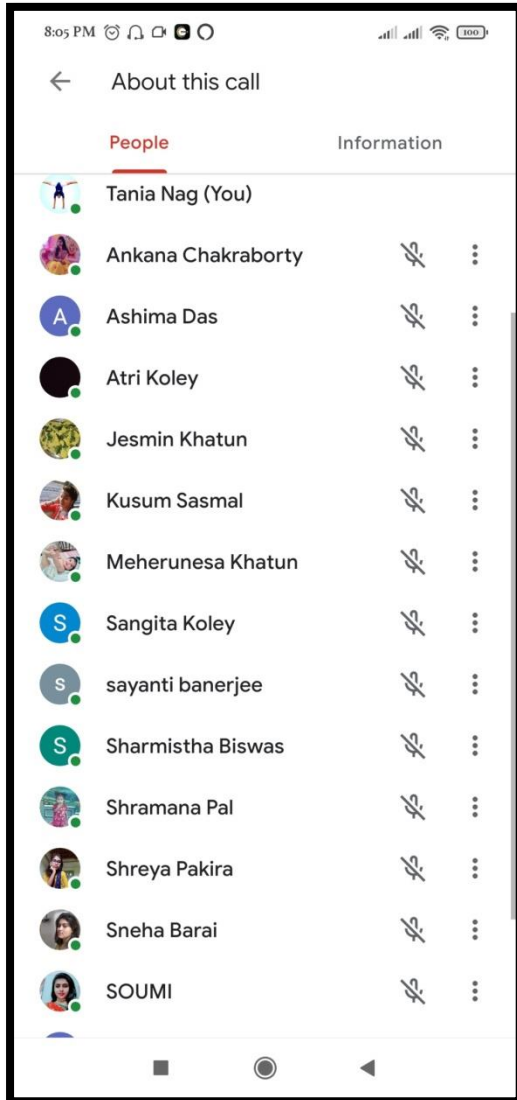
8:05 PM

100

About this call

People

Information

Tania Nag (You)

Ankana Chakraborty

A

Ashima Das

Atri Koley

Jesmin Khatun

Kusum Sasmal

Meherunesa Khatun

S

Sangita Koley

s

sayanti banerjee

S

Sharmistha Biswas

Shramana Pal

Shreya Pakira

Sneha Barai

SOUMI